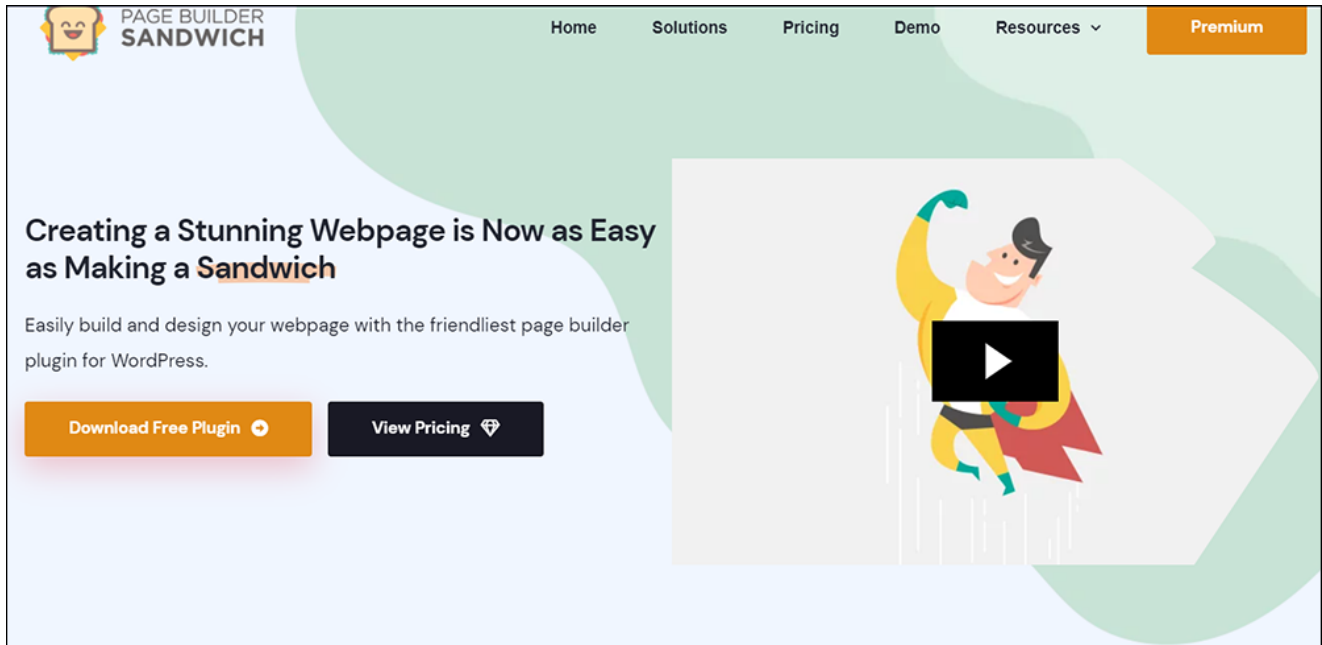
PAGE BUILDER SANDWICH

Home Solutions Pricing Demo Resources Premium

Creating a Stunning Webpage is Now as Easy as Making a Sandwich

Easily build and design your webpage with the friendliest page builder plugin for WordPress.

Download Free Plugin

View Pricing